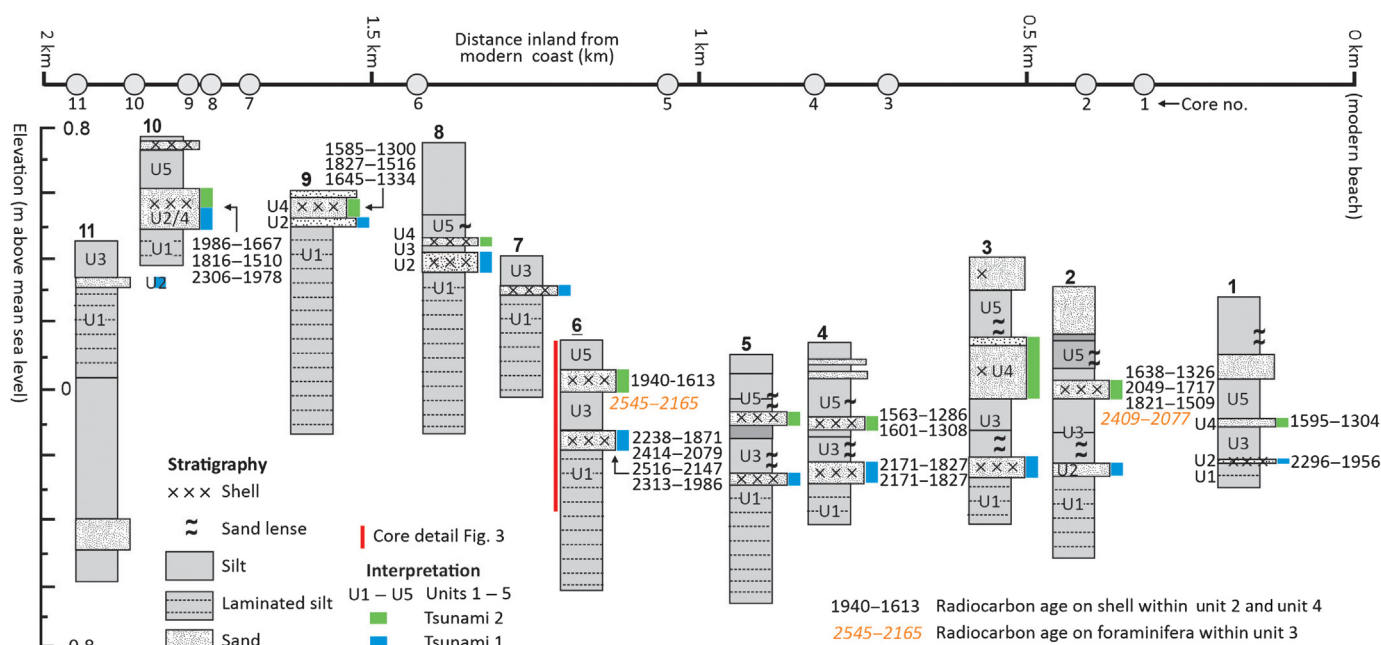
2 km
1.5 km
Distance inland from modern coast (km)
1 km
0.5 km
0 km
11 10 9 8 7 6 5 4 3 2 1 ← Core no.
(modern beach)

Elevation (m above mean sea level)
0.8
0
-0.8

10
U5
U2/4
U1
1986–1667
1816–1510
2306–1978

11
U3
U2
U1

9
1585–1300
1827–1516
1645–1334
U4
U2
U1

8
U5
U4
U3
U2
U1

7
U3
U1

6
U5
1940-1613
U3
2545–2165
2238–1871
2414–2079
2516–2147
2313–1986
U1

5
U5
U3
U1

4
U5
1563–1286
1601–1308
U3
2171–1827
2171–1827
U1

3
U5
U4
U3
U1

2
U5
1638–1326
2049–1717
1821–1509
2409–2077
U3
U2
U1

1
U5
U4
1595–1304
U3
U2
2296–1956
U1

Stratigraphy
××× Shell
Sand lense
Silt
Laminated silt
Sand

Core detail Fig. 3
Interpretation
U1 – U5 Units 1 – 5
Tsunami 2
Tsunami 1

1940–1613 Radiocarbon age on shell within unit 2 and unit 4
2545–2165 Radiocarbon age on foraminifera within unit 3